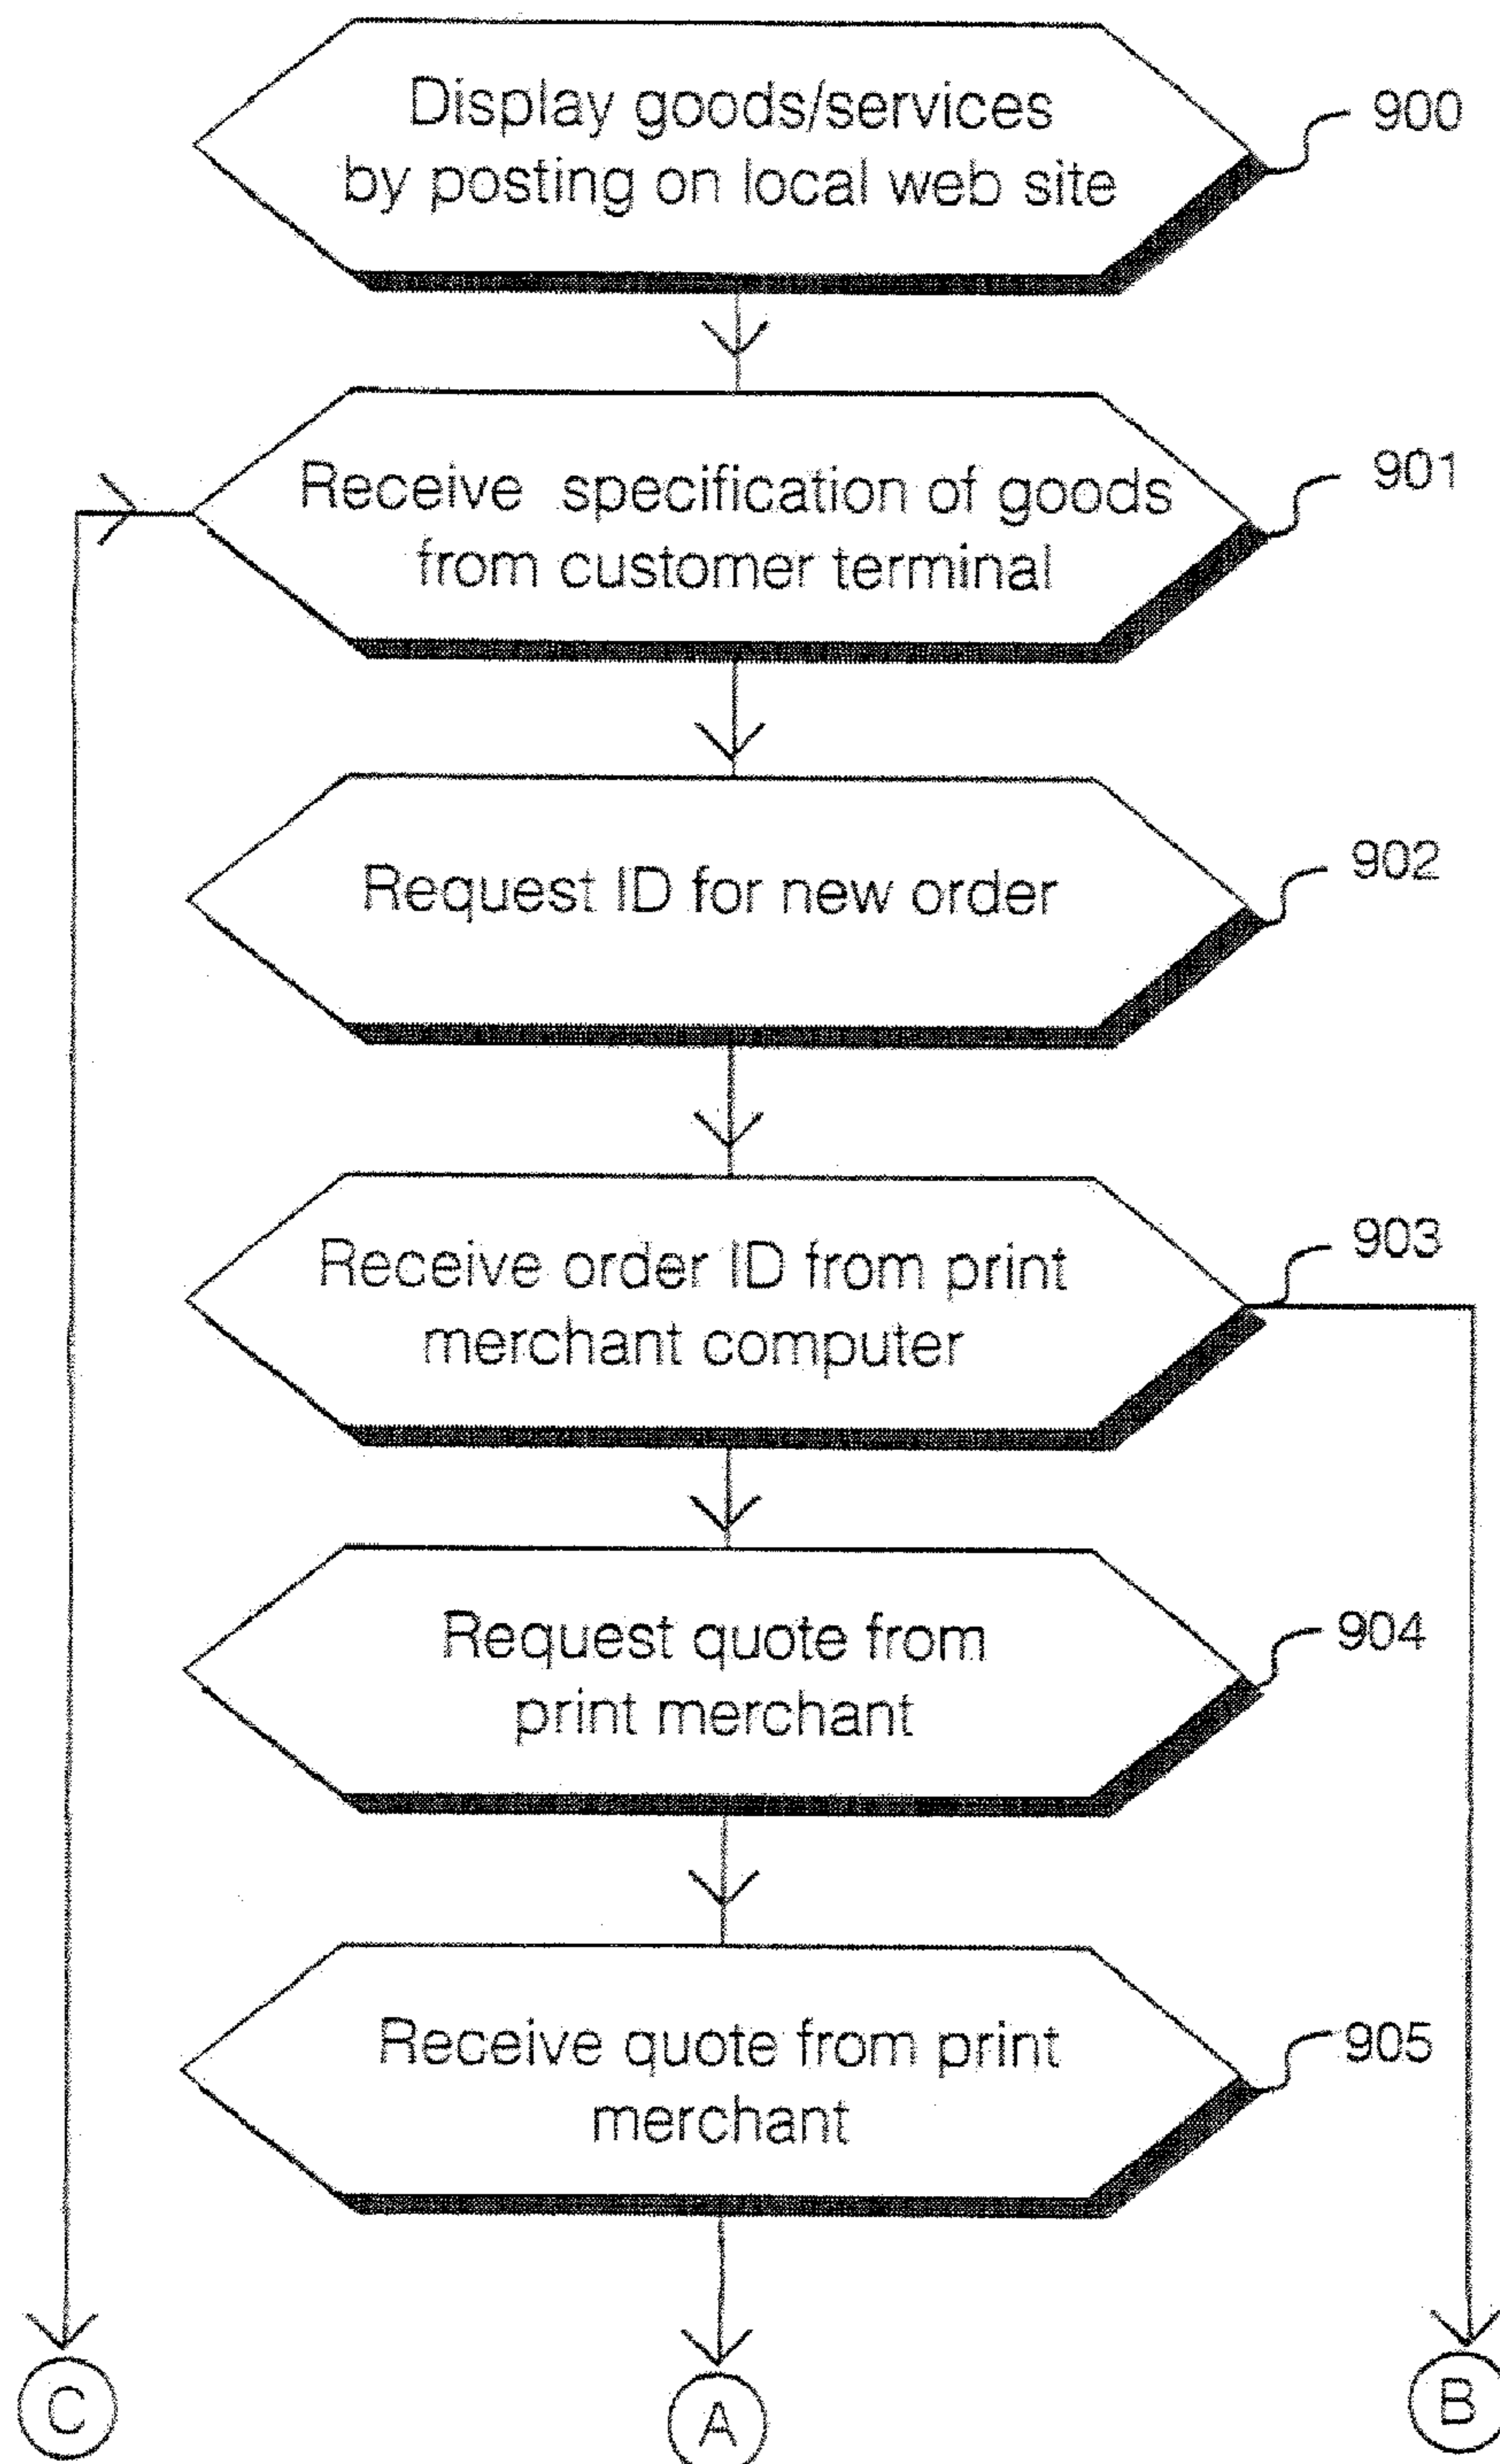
Display goods/services by posting on local web site

900

Receive specification of goods from customer terminal

901

Request ID for new order

902

Receive order ID from print merchant computer

903

Request quote from print merchant

904

Receive quote from print merchant

905

C

A

B